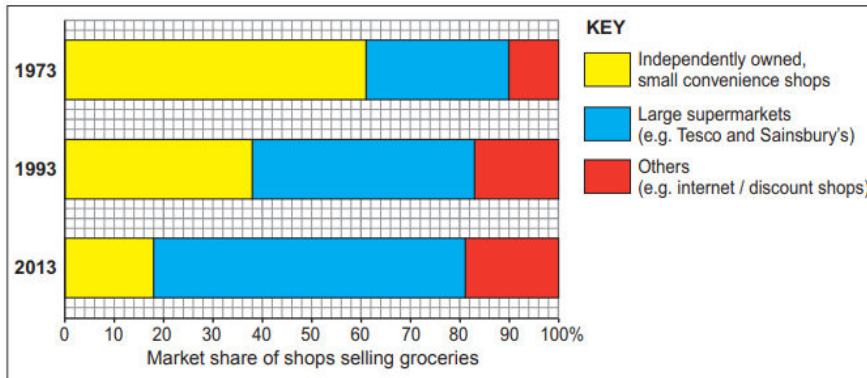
1973

1993

2013

0 10 20 30 40 50 60 70 80 90 100%

Market share of shops selling groceries

KEY

Independently owned, small convenience shops

Large supermarkets (e.g. Tesco and Sainsbury's)

Others (e.g. internet / discount shops)